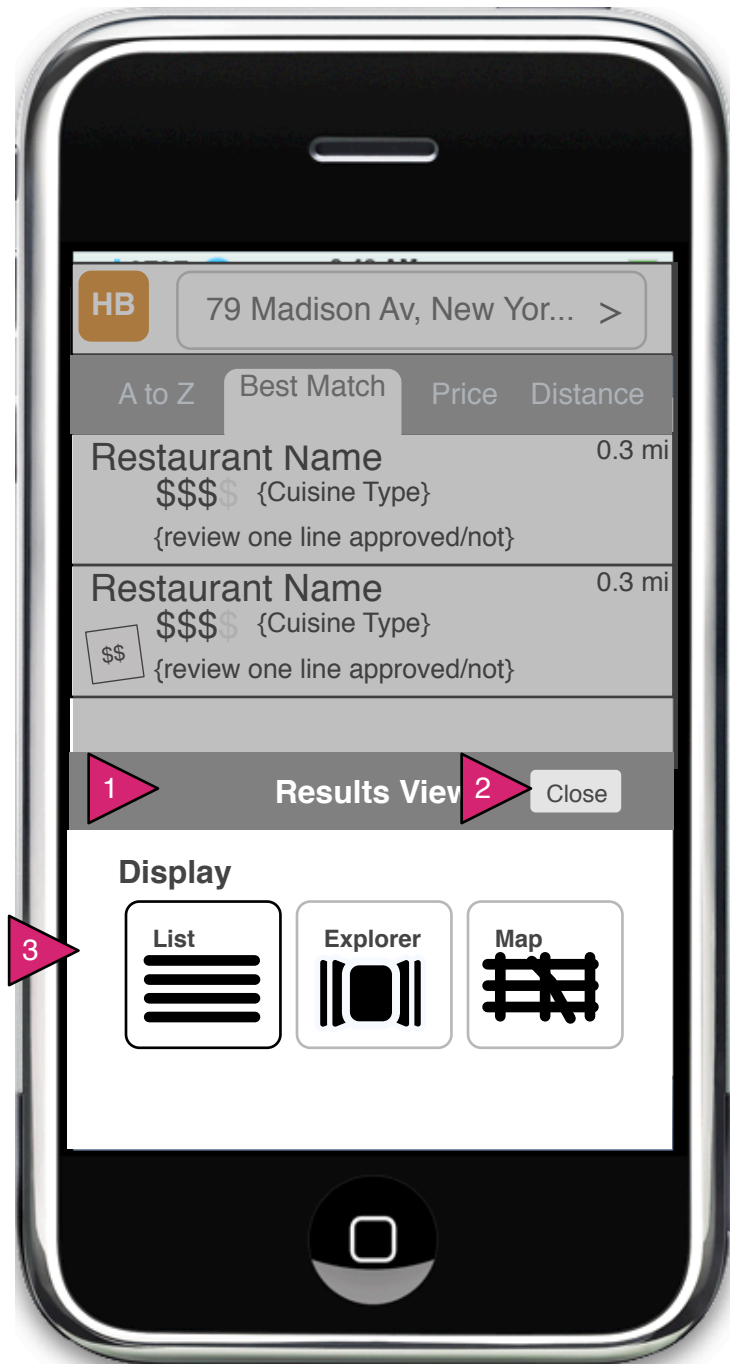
HB
79 Madison Av, New Yor... >

A to Z
Best Match
Price
Distance

Restaurant Name
0.3 mi
$$$$ {Cuisine Type}
{review one line approved/not}

Restaurant Name
0.3 mi
$$$$ {Cuisine Type}
$$
{review one line approved/not}

1
Results View
2
Close

Display
3
List
Explorer
Map